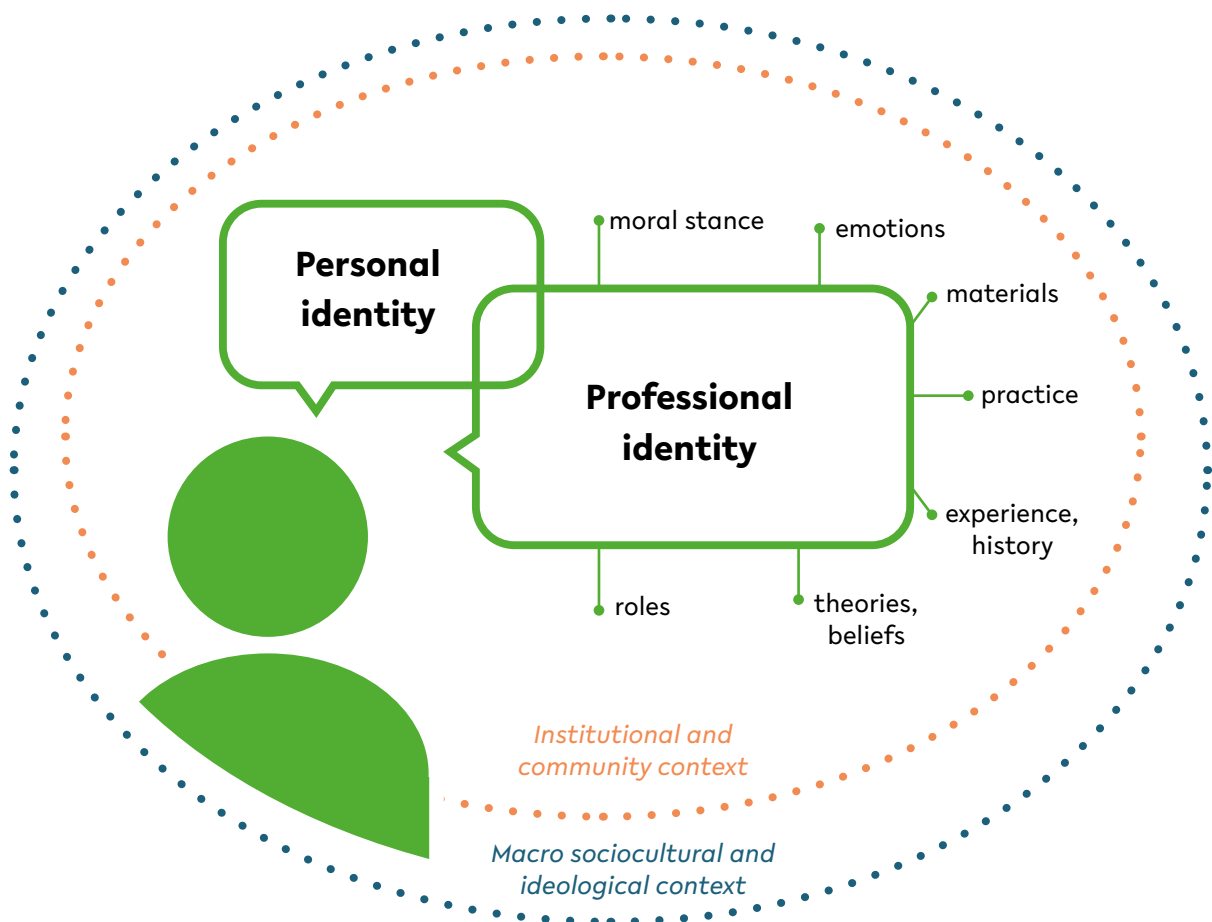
Personal identity

Professional identity

moral stance

emotions

materials

practice

experience, history

roles

theories, beliefs

Institutional and community context

Macro sociocultural and ideological context